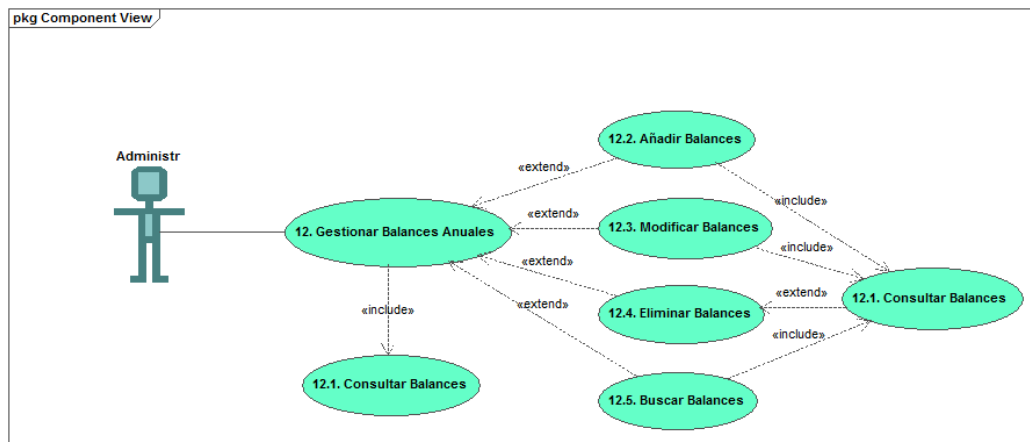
pkg Component View

Administr

12. Gestionar Balances Anuales

«extend»

12.2. Añadir Balances

«extend»

12.3. Modificar Balances

«extend»

12.4. Eliminar Balances

«extend»

12.5. Buscar Balances

«include»

«include»

«extend»

«include»

12.1. Consultar Balances

«include»

12.1. Consultar Balances